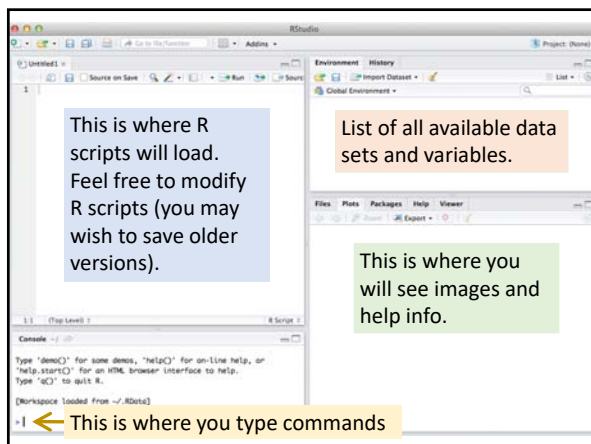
RStudio

Go to file/function | Addins

Project: (None)

Untitled1

Source on Save | Run | Source

1

This is where R scripts will load. Feel free to modify R scripts (you may wish to save older versions).

1:1 (Top Level) | R Script

Environment | History

Import Dataset | List

Global Environment

List of all available data sets and variables.

Files | Plots | Packages | Help | Viewer

Zoom | Export

This is where you will see images and help info.

Console ~/

Type 'demo()' for some demos, 'help()' for on-line help, or 'help.start()' for an HTML browser interface to help.
Type 'q()' to quit R.

[Workspace loaded from ~/.RData]

>

This is where you type commands